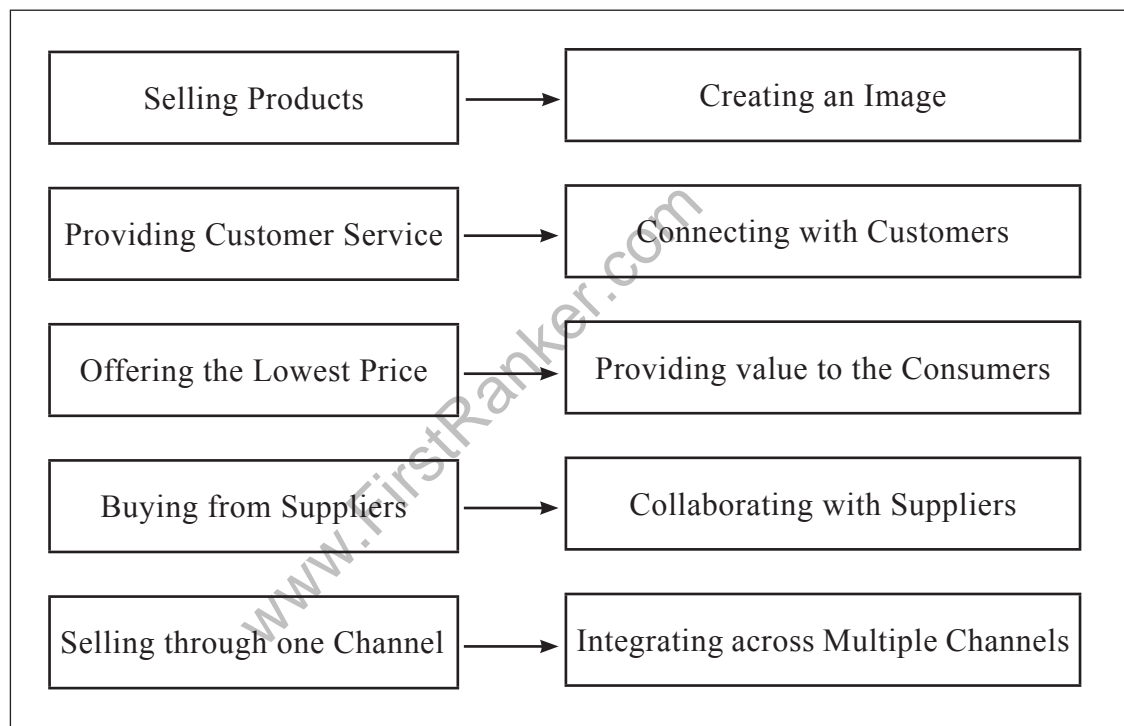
Selling Products → Creating an Image

Providing Customer Service → Connecting with Customers

Offering the Lowest Price → Providing value to the Consumers

Buying from Suppliers → Collaborating with Suppliers

Selling through one Channel → Integrating across Multiple Channels

www.FirstRanker.com